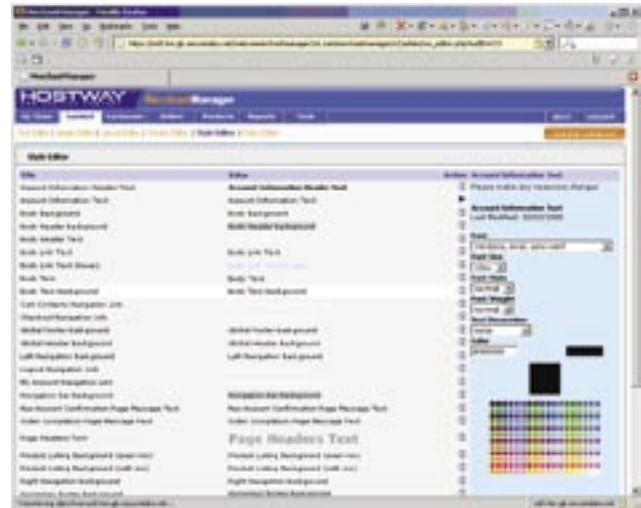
HOSTWAY Merchant Manager

Style Editor

| Title | Value | Action |
|---|---|---|
| Account Information Header Text | Account Information Header Text | |
| Account Information Text | Account Information Text | |
| Body Background | Body Background | |
| Body Header Background | Body Header Background | |
| Body Header Text | | |
| Body Link Text | Body Link Text | |
| Body Link Text (Hover) | | |
| Body Text | Body Text | |
| Body Text Background | Body Text Background | |
| Cart Contents Navigation Link | | |
| Checkout Navigation Link | | |
| Global Footer Background | Global Footer Background | |
| Global Header Background | Global Header Background | |
| Left Navigation Background | Left Navigation Background | |
| Logout Navigation Link | | |
| My Account Navigation Link | | |
| Navigation Bar Background | Navigation Bar Background | |
| New Account Confirmation Page Message Text | New Account Confirmation Page Message Text | |
| Order Completion Page Message Text | Order Completion Page Message Text | |
| Page Headers Text | Page Headers Text | |
| Product Listing Background (even row) | Product Listing Background (even row) | |
| Product Listing Background (odd row) | Product Listing Background (odd row) | |
| Right Navigation Background | Right Navigation Background | |
| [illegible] | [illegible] | |

Account Information Text
Please make any necessary changes

Account Information Text
Last Modified: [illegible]

Font
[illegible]
Font Size
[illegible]
Font Style
normal
Font Weight
normal
Text Decoration
none
Color
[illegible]